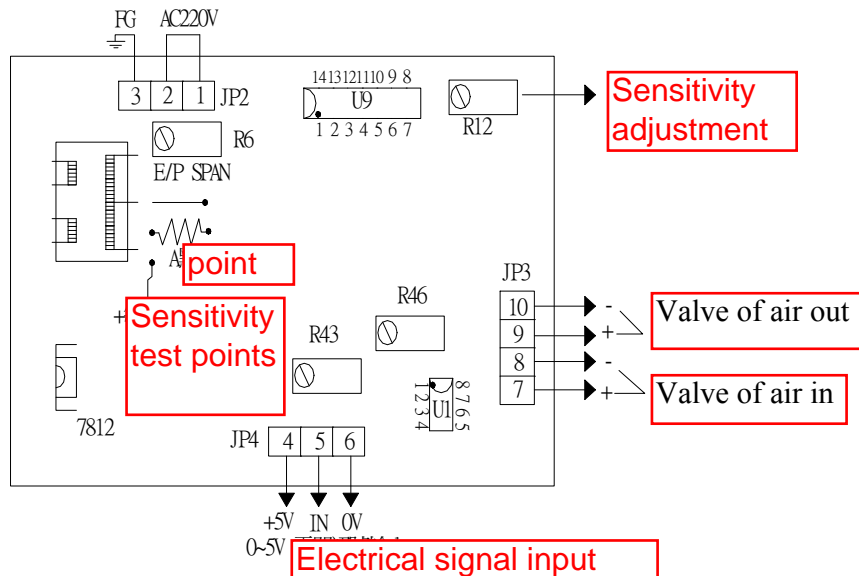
FG AC220V

3 2 1 JP2

14 13 12 11 10 9 8
U9
1 2 3 4 5 6 7

R12

Sensitivity adjustment

R6

E/P SPAN

A

point

+

Sensitivity test points

JP3

10 -
9 +
8 -
7 +

Valve of air out

Valve of air in

R46

R43

U1
1 2 3 4
8 7 6 5

7812

JP4 4 5 6

+5V IN 0V

0~5V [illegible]

Electrical signal input